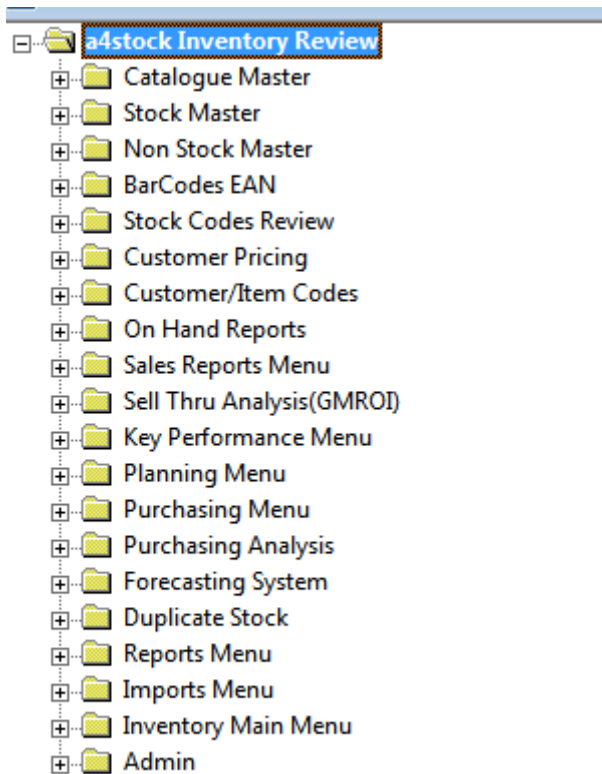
a4stock Inventory Review

Catalogue Master

Stock Master

Non Stock Master

BarCodes EAN

Stock Codes Review

Customer Pricing

Customer/Item Codes

On Hand Reports

Sales Reports Menu

Sell Thru Analysis(GMROI)

Key Performance Menu

Planning Menu

Purchasing Menu

Purchasing Analysis

Forecasting System

Duplicate Stock

Reports Menu

Imports Menu

Inventory Main Menu

Admin